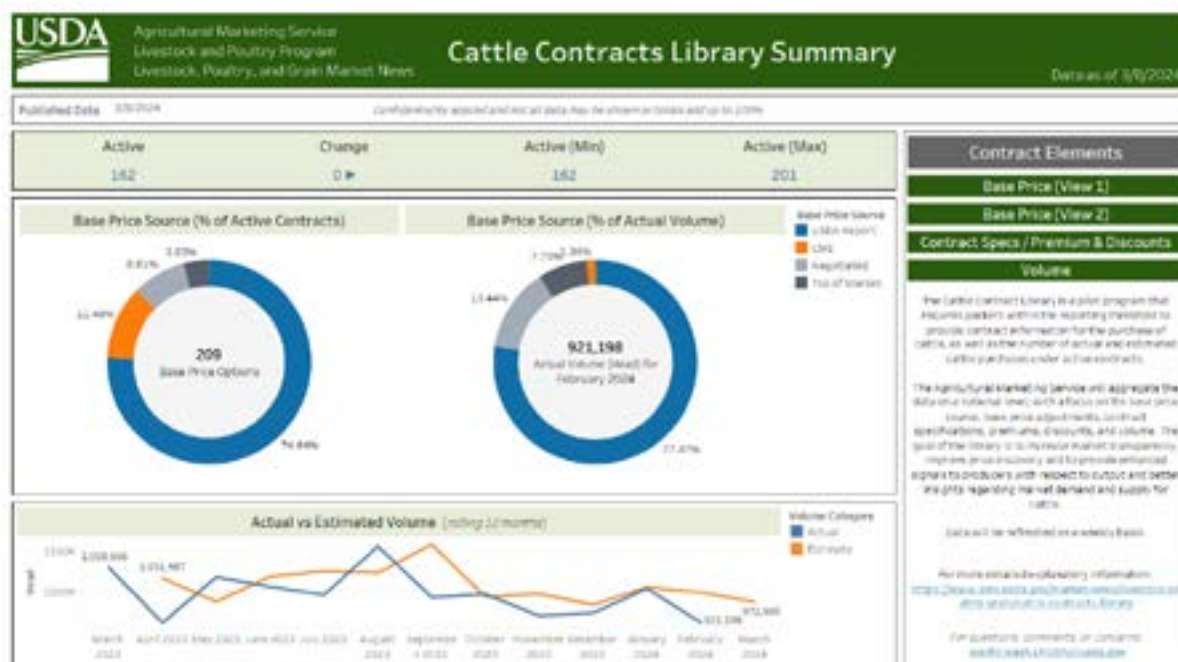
USDA

Agricultural Marketing Service
Livestock and Poultry Program
Livestock, Poultry, and Grain Market News

Cattle Contracts Library Summary

Data as of 3/8/2024

Published Date 3/8/2024

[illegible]

| Active | Change | Active (Min) | Active (Max) |
|---|---|---|---|
| 162 | 0 ▸ | 162 | 201 |

Base Price Source (% of Active Contracts)

3.83%
8.61%
11.48%
209
Base Price Options
76.08%

Base Price Source (% of Actual Volume)

7.70%
2.36%
13.44%
921,198
Actual Volume (Head) for February 2024
77.47%

Base Price Source
USDA Report
CME
Negotiated
Top of Market

Contract Elements
Base Price (View 1)
Base Price (View 2)
Contract Specs / Premium & Discounts
Volume

The Cattle Contract Library is a pilot program that requires packers within the reporting threshold to provide contract information for the purchase of cattle, as well as the number of actual and estimated cattle purchases under active contracts.

The Agricultural Marketing Service will aggregate the data on a national level, with a focus on the base price source, base price adjustments, contract specifications, premiums, discounts, and volume. The goal of the library is to increase market transparency, improve price discovery and to provide enhanced signals to producers with respect to output and better insights regarding market demand and supply for cattle.

Data will be refreshed on a weekly basis.

For more detailed explanatory information:
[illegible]

For questions, comments, or concerns:
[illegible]

Actual vs Estimated Volume (rolling 12 months)

Volume Category
Actual
Estimate

1,100K
1,058,006
1,014,987
1,000K
Head
921,198
972,900

March 2023
April 2023
May 2023
June 2023
July 2023
August 2023
September 2023
October 2023
November 2023
December 2023
January 2024
February 2024
March 2024